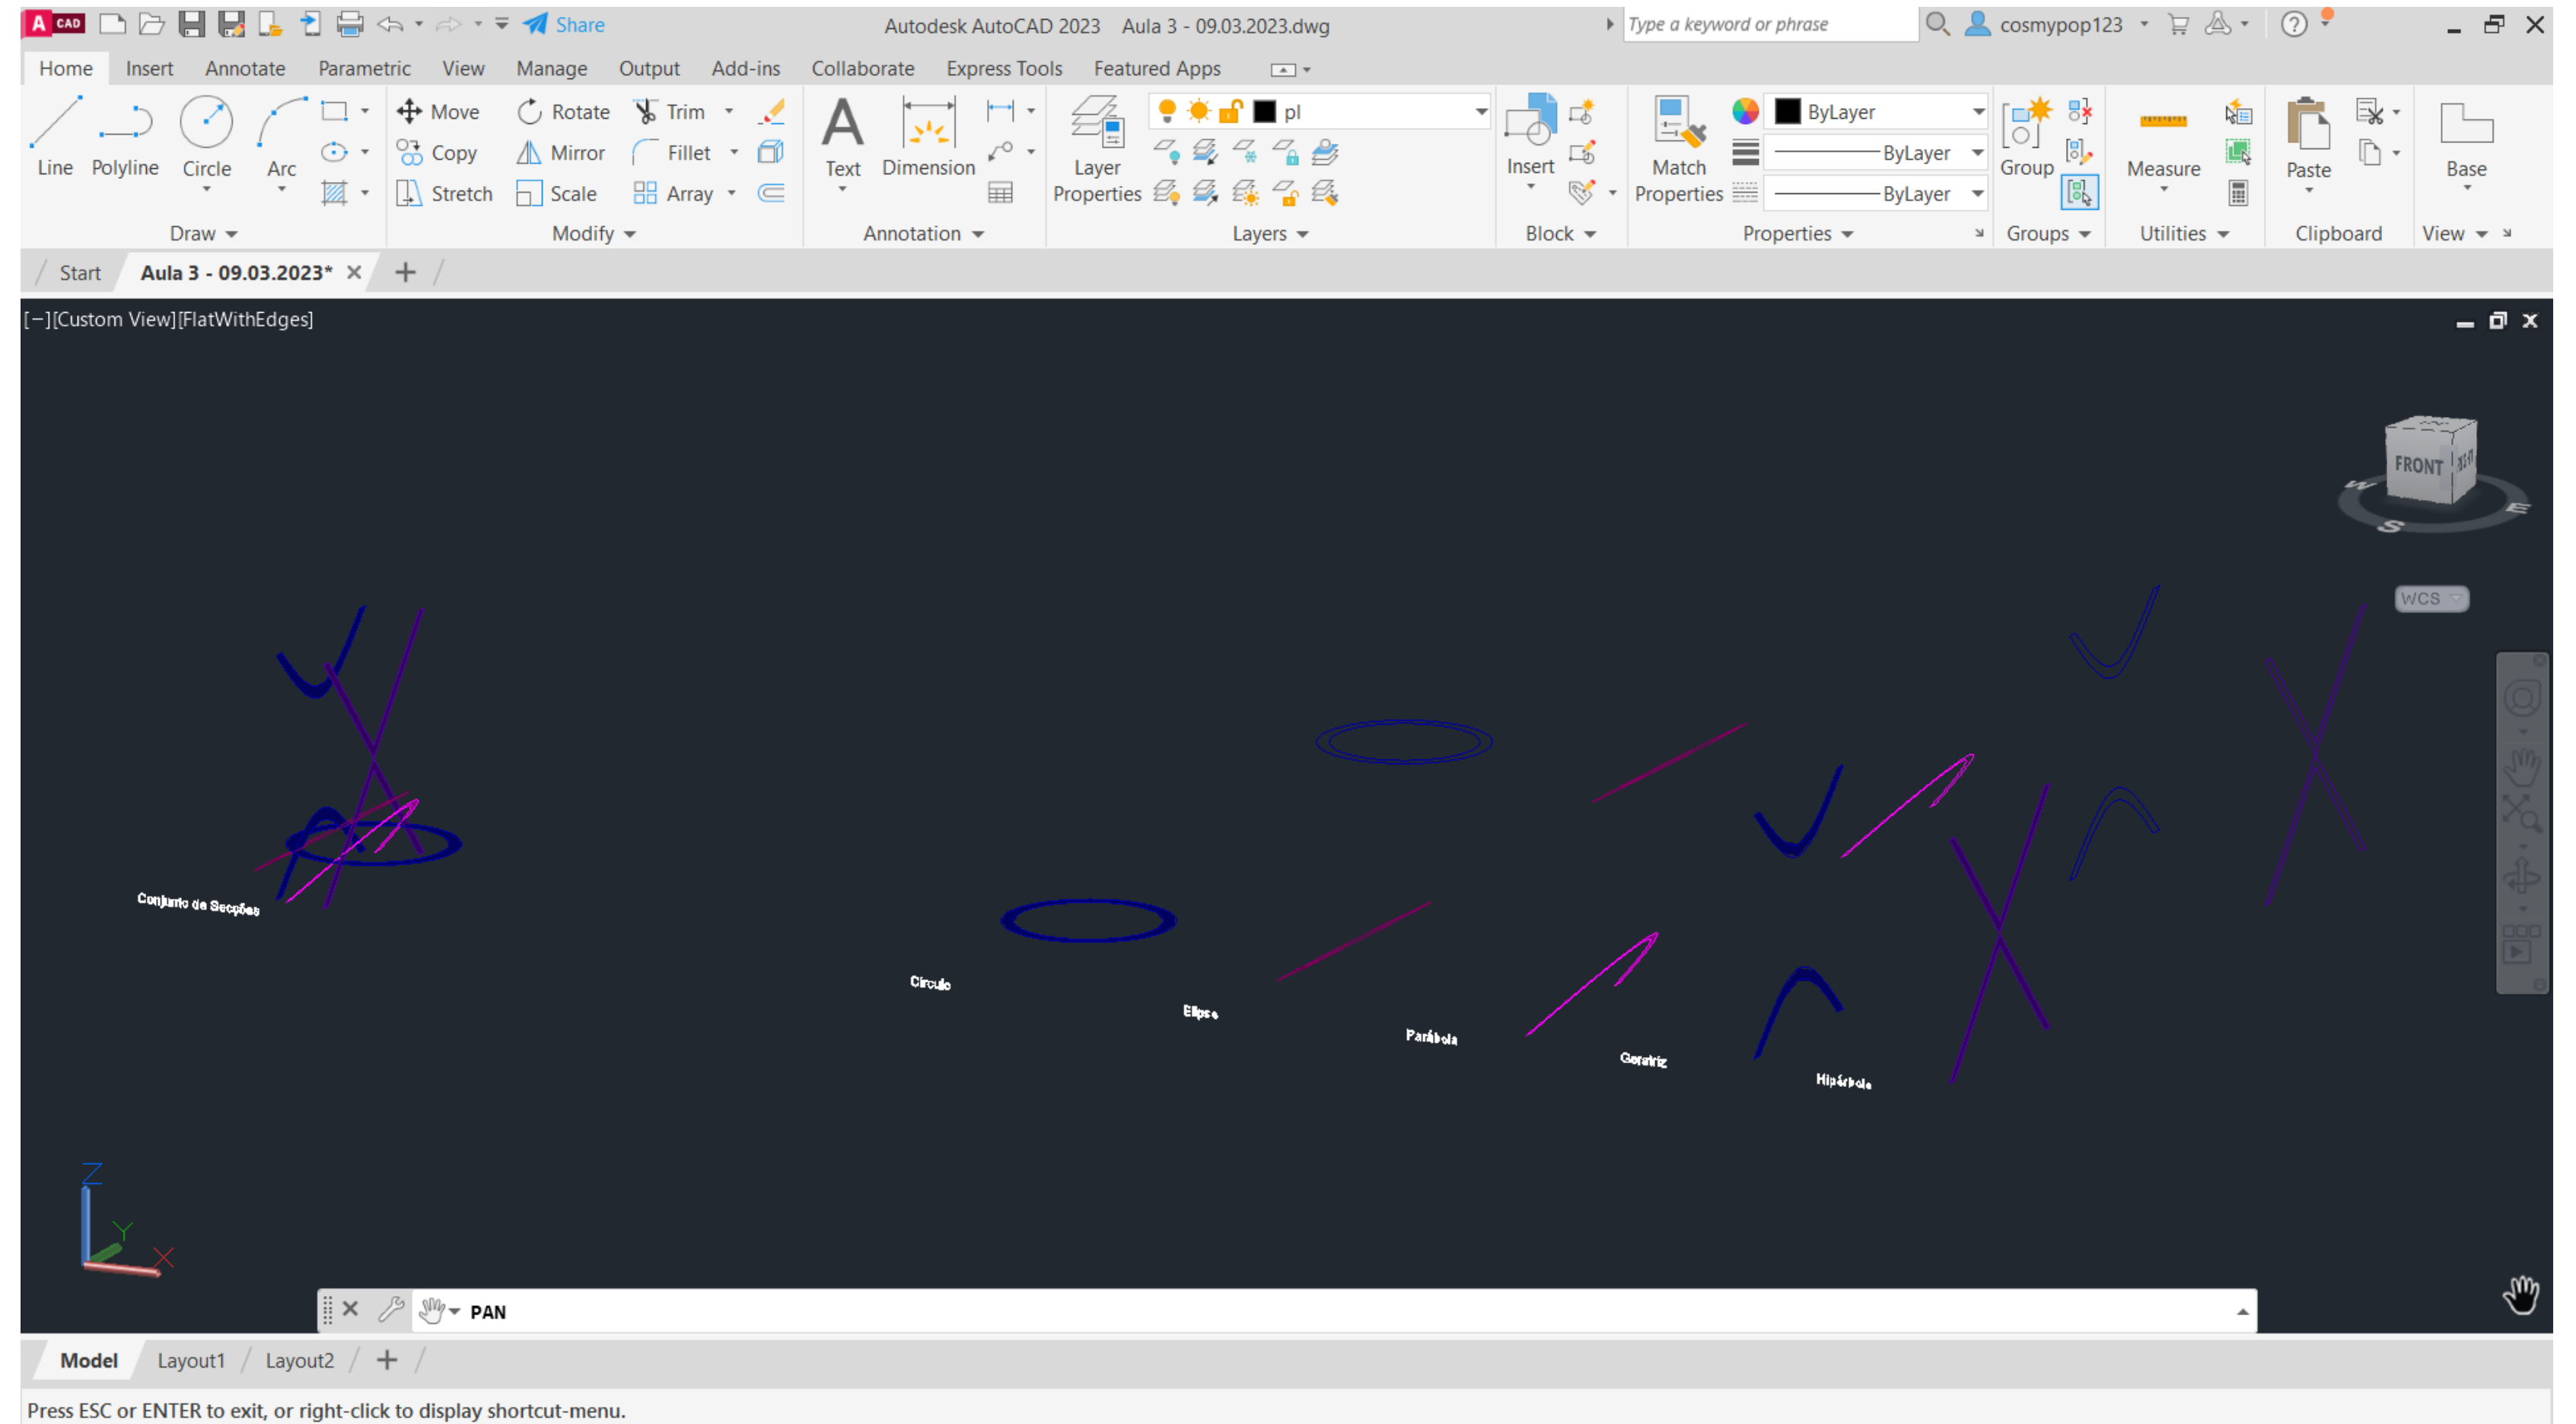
A CAD Share Autodesk AutoCAD 2023 Aula 3 - 09.03.2023.dwg Type a keyword or phrase cosmypop123

Home Insert Annotate Parametric View Manage Output Add-ins Collaborate Express Tools Featured Apps

Line Polyline Circle Arc Move Rotate Trim Copy Mirror Fillet Stretch Scale Array Text Dimension Layer Properties pl Insert Match Properties ByLayer ByLayer ByLayer Group Measure Paste Base

Draw Modify Annotation Layers Block Properties Groups Utilities Clipboard View

Start Aula 3 - 09.03.2023*

[−][Custom View][FlatWithEdges]

FRONT

WCS

Conjunto de Secções

Circulo

Elipse

Parábola

Geratriz

Hipérbole

PAN

Model Layout1 Layout2

Press ESC or ENTER to exit, or right-click to display shortcut-menu.